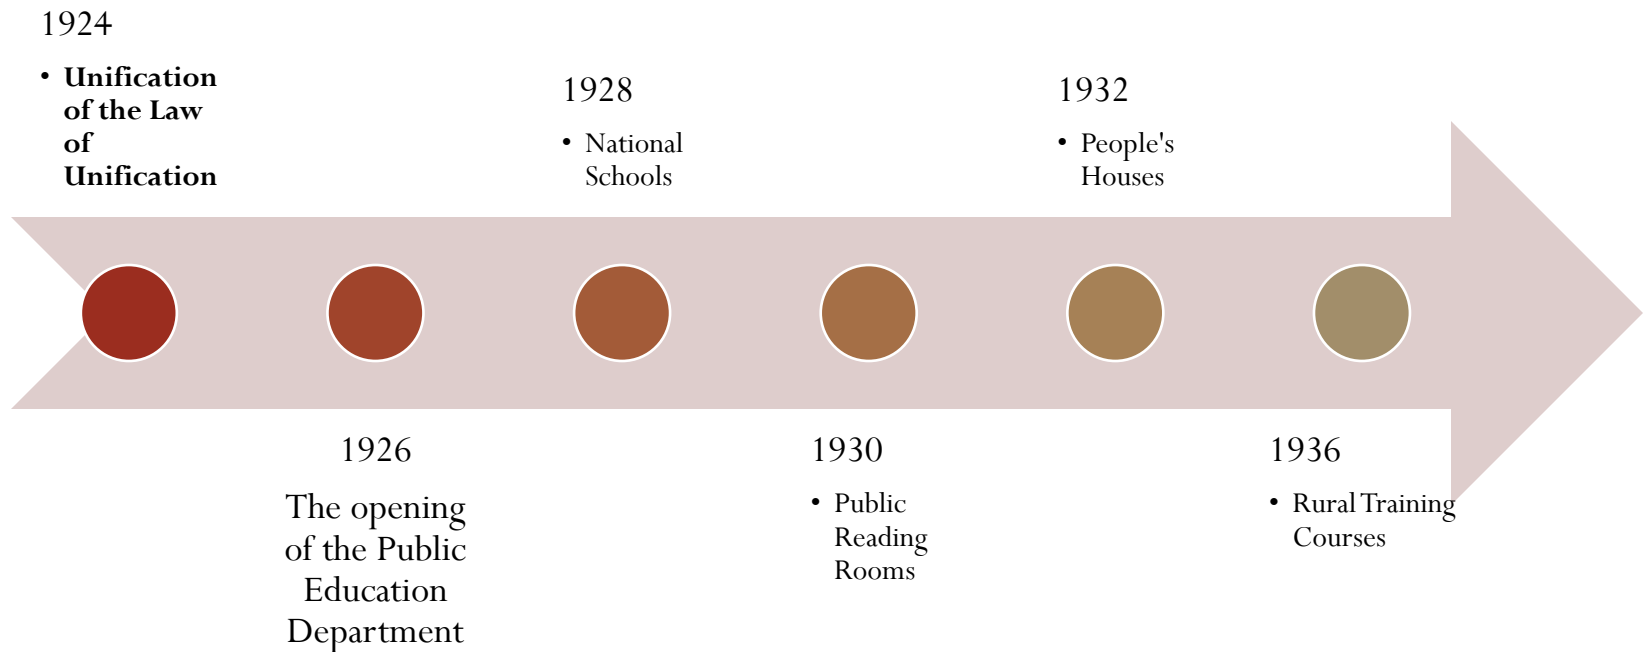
1924

- **Unification of the Law of Unification**

1928

- National Schools

1932

- People's Houses

1926

The opening of the Public Education Department

1930

- Public Reading Rooms

1936

- Rural Training Courses